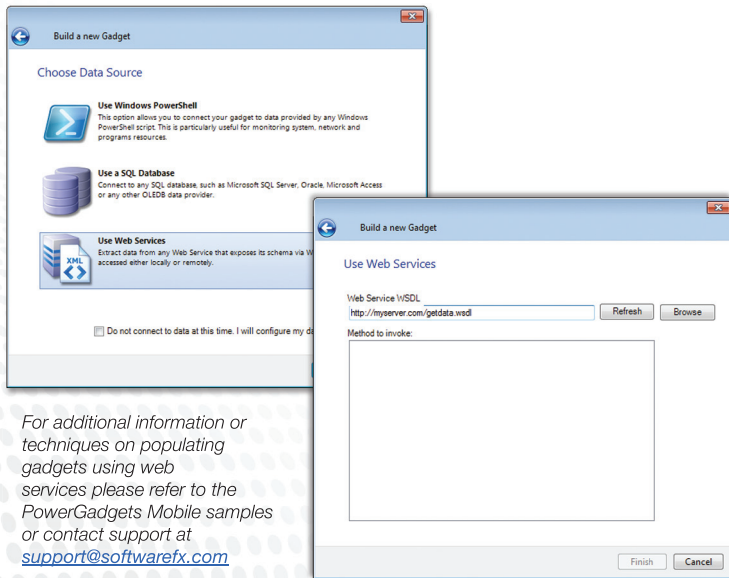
Build a new Gadget

Choose Data Source

Use Windows PowerShell
This option allows you to connect your gadget to data provided by any Windows PowerShell script. This is particularly useful for monitoring system, network and programs resources.

Use a SQL Database
Connect to any SQL database, such as Microsoft SQL Server, Oracle, Microsoft Access or any other OLEDB data provider.

Use Web Services
Extract data from any Web Service that exposes its schema via W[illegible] accessed either locally or remotely.

XML

Do not connect to data at this time. I will configure my da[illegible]

Build a new Gadget

Use Web Services

Web Service WSDL
http://myserver.com/getdata.wsdl
Refresh
Browse
Method to invoke:

Finish
Cancel

For additional information or techniques on populating gadgets using web services please refer to the PowerGadgets Mobile samples or contact support at support@softwarefx.com